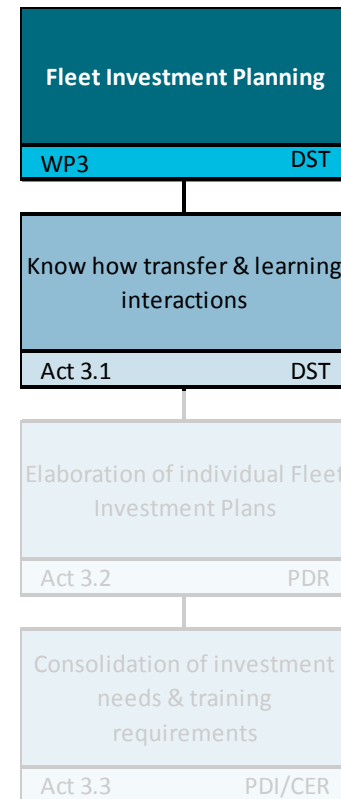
Fleet Investment Planning

WP3 DST

Know how transfer & learning interactions

Act 3.1 DST

Elaboration of individual Fleet Investment Plans

Act 3.2 PDR

Consolidation of investment needs & training requirements

Act 3.3 PDI/CER